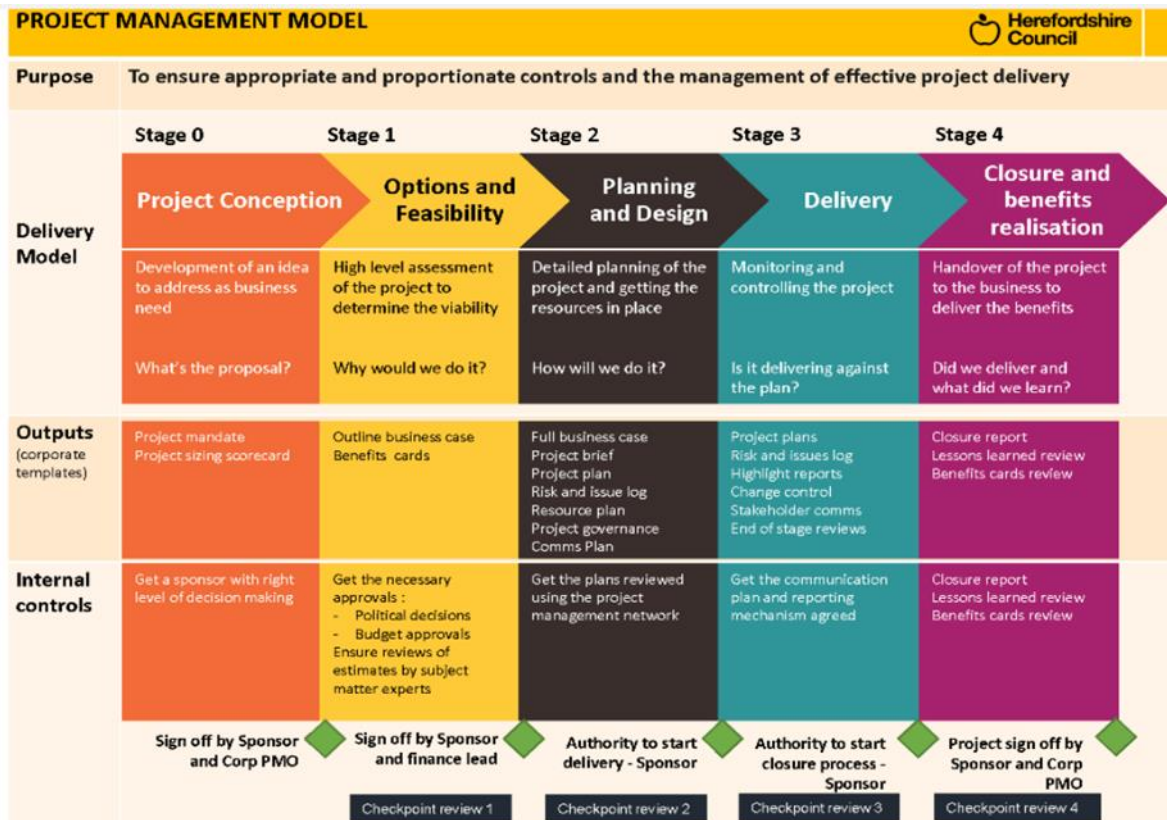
PROJECT MANAGEMENT MODEL

Herefordshire Council

Purpose

To ensure appropriate and proportionate controls and the management of effective project delivery

Delivery Model

| Stage 0 | Stage 1 | Stage 2 | Stage 3 | Stage 4 |
|---|---|---|---|---|
| Project Conception | Options and Feasibility | Planning and Design | Delivery | Closure and benefits realisation |
| Development of an idea to address as business need<br><br>What's the proposal? | High level assessment of the project to determine the viability<br><br>Why would we do it? | Detailed planning of the project and getting the resources in place<br><br>How will we do it? | Monitoring and controlling the project<br><br>Is it delivering against the plan? | Handover of the project to the business to deliver the benefits<br><br>Did we deliver and what did we learn? |

Outputs (corporate templates)

| Stage 0 | Stage 1 | Stage 2 | Stage 3 | Stage 4 |
|---|---|---|---|---|
| Project mandate<br>Project sizing scorecard | Outline business case<br>Benefits cards | Full business case<br>Project brief<br>Project plan<br>Risk and issue log<br>Resource plan<br>Project governance<br>Comms Plan | Project plans<br>Risk and issues log<br>Highlight reports<br>Change control<br>Stakeholder comms<br>End of stage reviews | Closure report<br>Lessons learned review<br>Benefits cards review |

Internal controls

| Stage 0 | Stage 1 | Stage 2 | Stage 3 | Stage 4 |
|---|---|---|---|---|
| Get a sponsor with right level of decision making | Get the necessary approvals :<br>- Political decisions<br>- Budget approvals<br>Ensure reviews of estimates by subject matter experts | Get the plans reviewed using the project management network | Get the communication plan and reporting mechanism agreed | Closure report<br>Lessons learned review<br>Benefits cards review |

Sign off by Sponsor and Corp PMO

Sign off by Sponsor and finance lead

Authority to start delivery - Sponsor

Authority to start closure process - Sponsor

Project sign off by Sponsor and Corp PMO

Checkpoint review 1

Checkpoint review 2

Checkpoint review 3

Checkpoint review 4